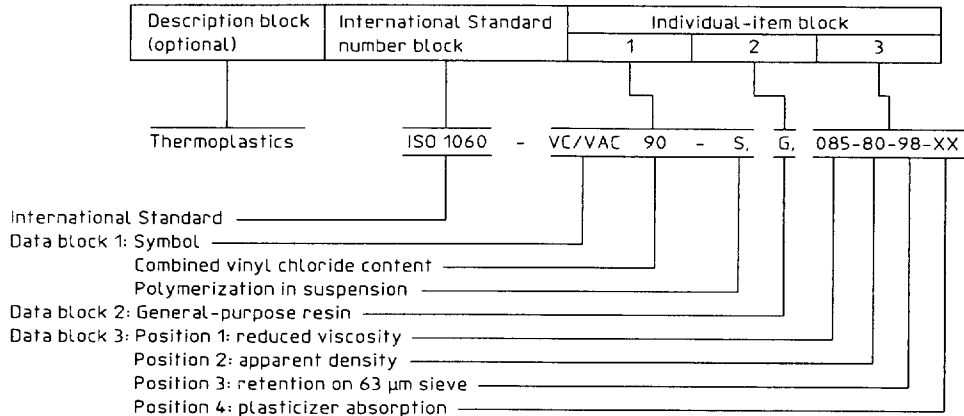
| Description block (optional) | International Standard number block | Individual-item block | | |
|---|---|---|---|---|
| | | 1 | 2 | 3 |

Thermoplastics ISO 1060 - VC/VAC 90 - S, G, 085-80-98-XX

International Standard
Data block 1: Symbol
Combined vinyl chloride content
Polymerization in suspension
Data block 2: General-purpose resin
Data block 3: Position 1: reduced viscosity
Position 2: apparent density
Position 3: retention on 63 µm sieve
Position 4: plasticizer absorption